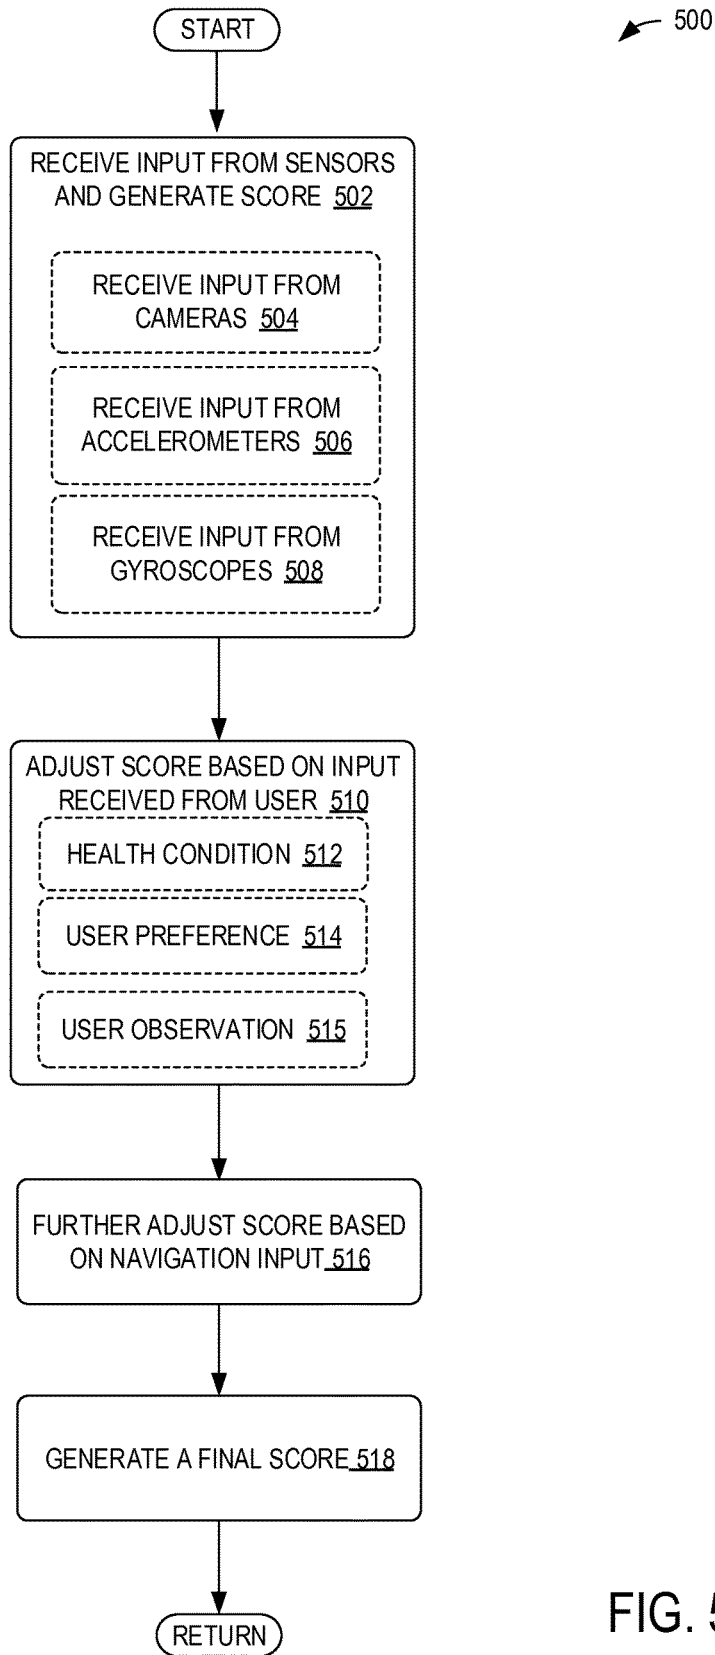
START

500

RECEIVE INPUT FROM SENSORS AND GENERATE SCORE 502

RECEIVE INPUT FROM CAMERAS 504

RECEIVE INPUT FROM ACCELEROMETERS 506

RECEIVE INPUT FROM GYROSCOPES 508

ADJUST SCORE BASED ON INPUT RECEIVED FROM USER 510

HEALTH CONDITION 512

USER PREFERENCE 514

USER OBSERVATION 515

FURTHER ADJUST SCORE BASED ON NAVIGATION INPUT 516

GENERATE A FINAL SCORE 518

RETURN

FIG. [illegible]